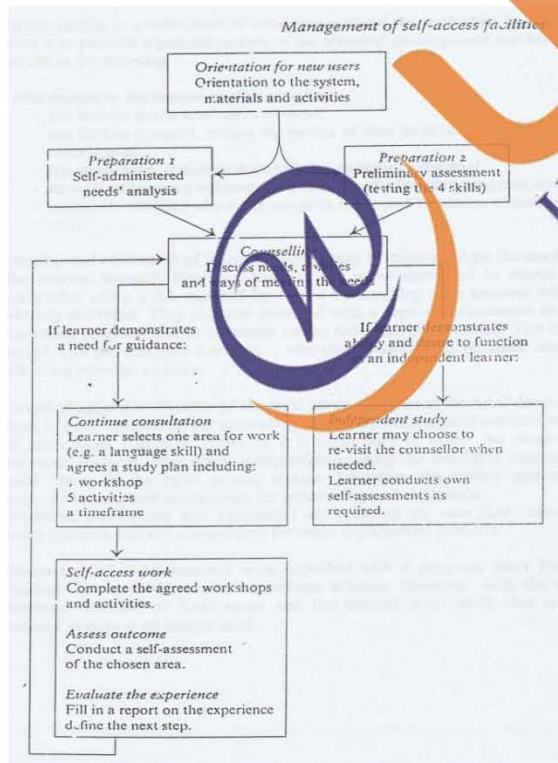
Management of self-access facilities

Orientation for new users
Orientation to the system, materials and activities

Preparation 1
Self-administered needs' analysis

Preparation 2
Preliminary assessment (testing the 4 skills)

Counselling
Discuss needs, abilities and ways of meeting the needs

If learner demonstrates a need for guidance:

If learner demonstrates ability and desire to function as an independent learner:

Continue consultation
Learner selects one area for work (e.g. a language skill) and agrees a study plan including:
workshop
5 activities
a timeframe

Independent study
Learner may choose to re-visit the counsellor when needed.
Learner conducts own self-assessments as required.

Self-access work
Complete the agreed workshops and activities.

Assess outcome
Conduct a self-assessment of the chosen area.

Evaluate the experience
Fill in a report on the experience define the next step.